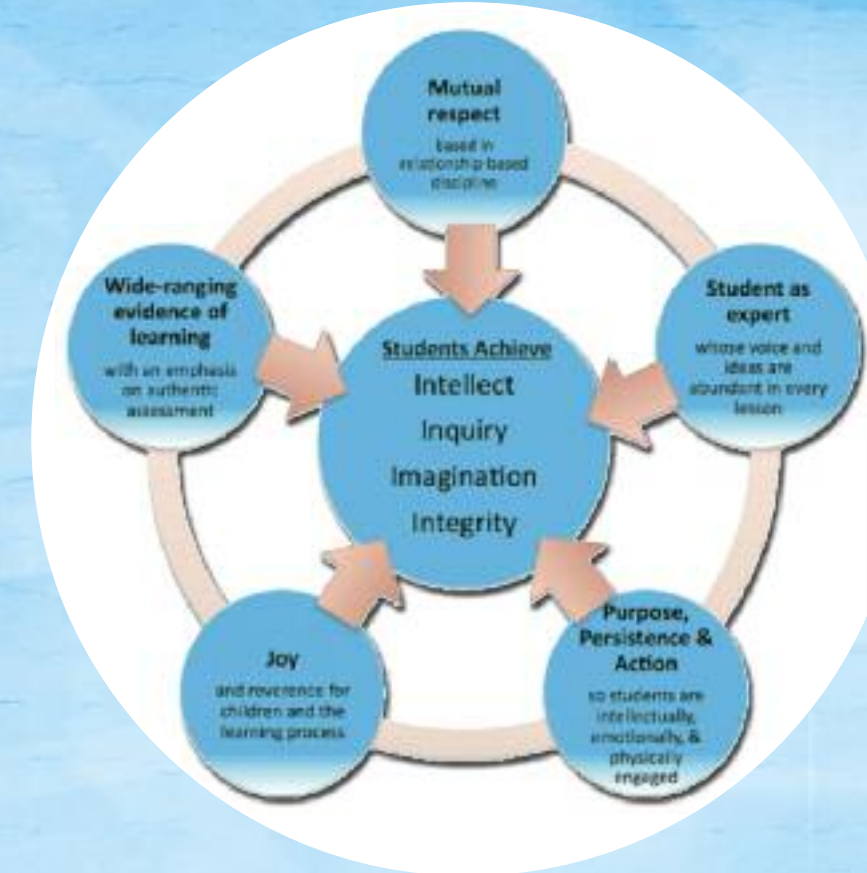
Mutual respect
based in relationship based discipline

Student as expert
whose voice and ideas are abundant in every lesson

Purpose, Persistence & Action
so students are intellectually, emotionally, & physically engaged

Joy
and reverence for children and the learning process

Wide-ranging evidence of learning
with an emphasis on authentic assessment

Students Achieve
Intellect
Inquiry
Imagination
Integrity